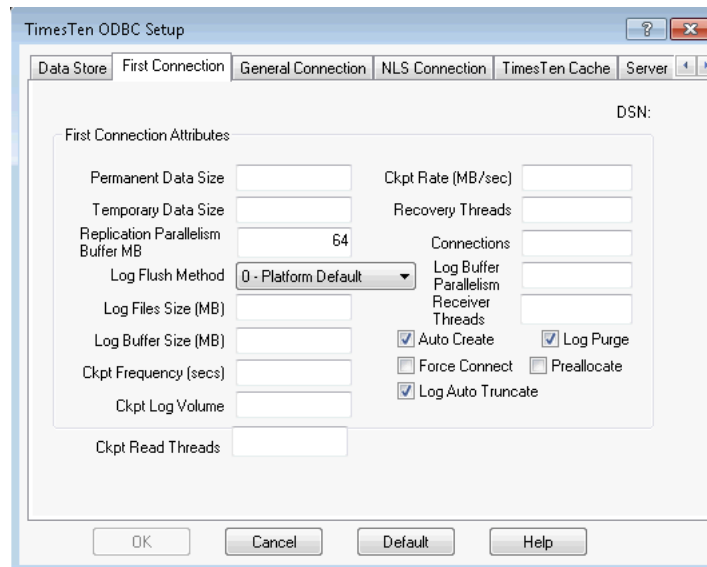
TimesTen ODBC Setup

?

Data Store | First Connection | General Connection | NLS Connection | TimesTen Cache | Server

DSN:

First Connection Attributes

Permanent Data Size

Temporary Data Size

Replication Parallelism Buffer MB
64

Log Flush Method
0 - Platform Default

Log Files Size (MB)

Log Buffer Size (MB)

Ckpt Frequency (secs)

Ckpt Log Volume

Ckpt Rate (MB/sec)

Recovery Threads

Connections

Log Buffer Parallelism

Receiver Threads

Auto Create

Log Purge

Force Connect

Preallocate

Log Auto Truncate

Ckpt Read Threads

OK

Cancel

Default

Help